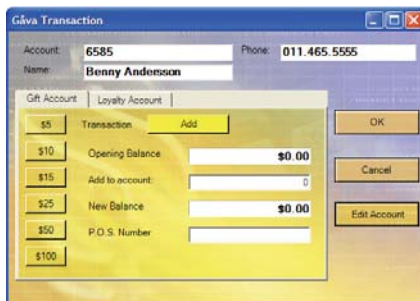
Gåva Transaction

Account: 6585
Phone: 011.465.5555
Name: Benny Andersson

Gift Account | Loyalty Account

$5
Transaction
Add
$10
Opening Balance
$0.00
$15
Add to account:
0
$25
New Balance
$0.00
$50
P.O.S. Number
$100

OK
Cancel
Edit Account